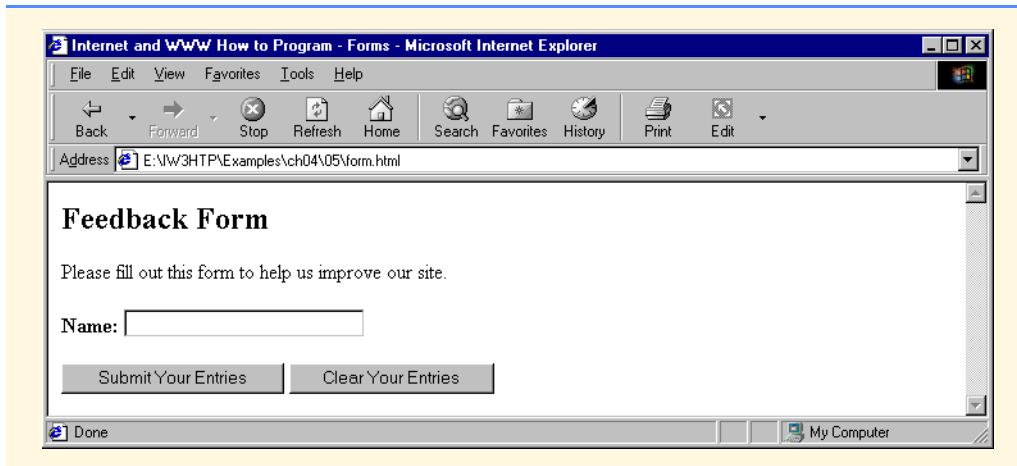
Internet and WWW How to Program - Forms - Microsoft Internet Explorer

File Edit View Favorites Tools Help

Back Forward Stop Refresh Home Search Favorites History Print Edit

Address E:\IW3HTP\Examples\ch04\05\form.html

Feedback Form

Please fill out this form to help us improve our site.

Name:

Submit Your Entries Clear Your Entries

Done My Computer